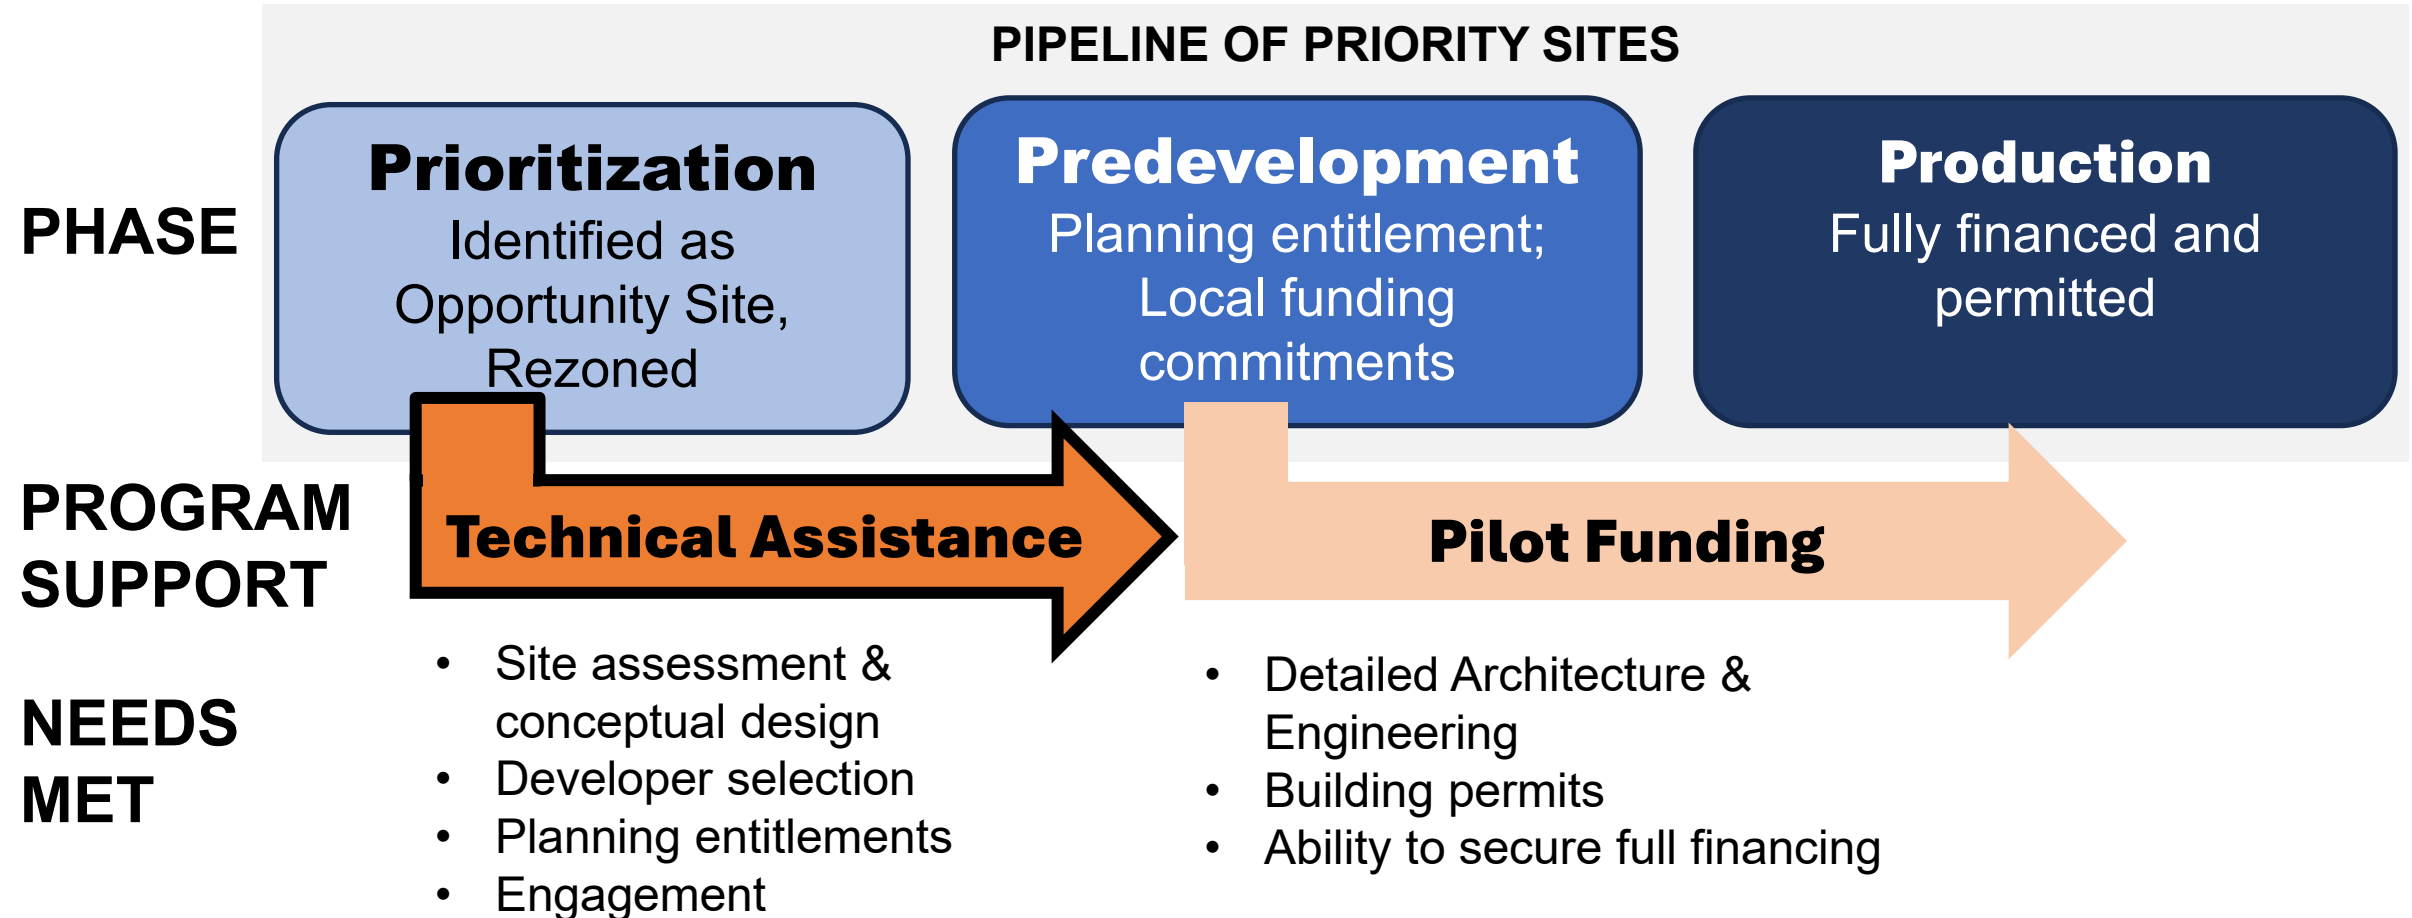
PIPELINE OF PRIORITY SITES

PHASE

Prioritization
Identified as Opportunity Site, Rezoned

Predevelopment
Planning entitlement; Local funding commitments

Production
Fully financed and permitted

PROGRAM SUPPORT

Technical Assistance

Pilot Funding

NEEDS MET

- Site assessment & conceptual design
- Developer selection
- Planning entitlements
- Engagement

- Detailed Architecture & Engineering
- Building permits
- Ability to secure full financing